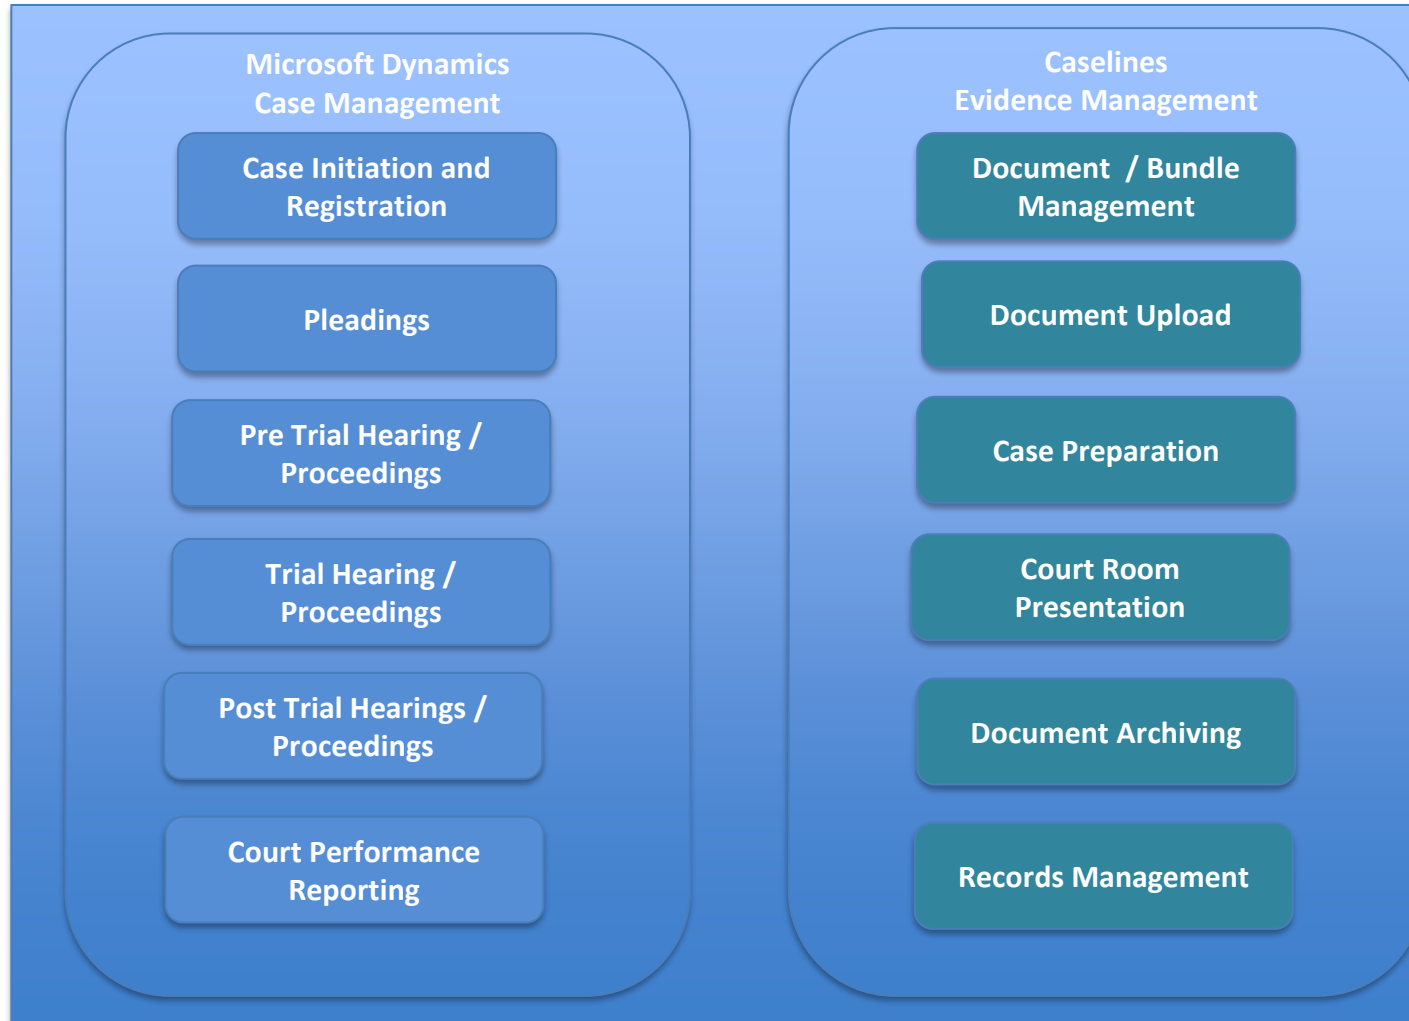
Microsoft Dynamics
Case Management

Case Initiation and Registration

Pleadings

Pre Trial Hearing / Proceedings

Trial Hearing / Proceedings

Post Trial Hearings / Proceedings

Court Performance Reporting

Caselines
Evidence Management

Document / Bundle Management

Document Upload

Case Preparation

Court Room Presentation

Document Archiving

Records Management